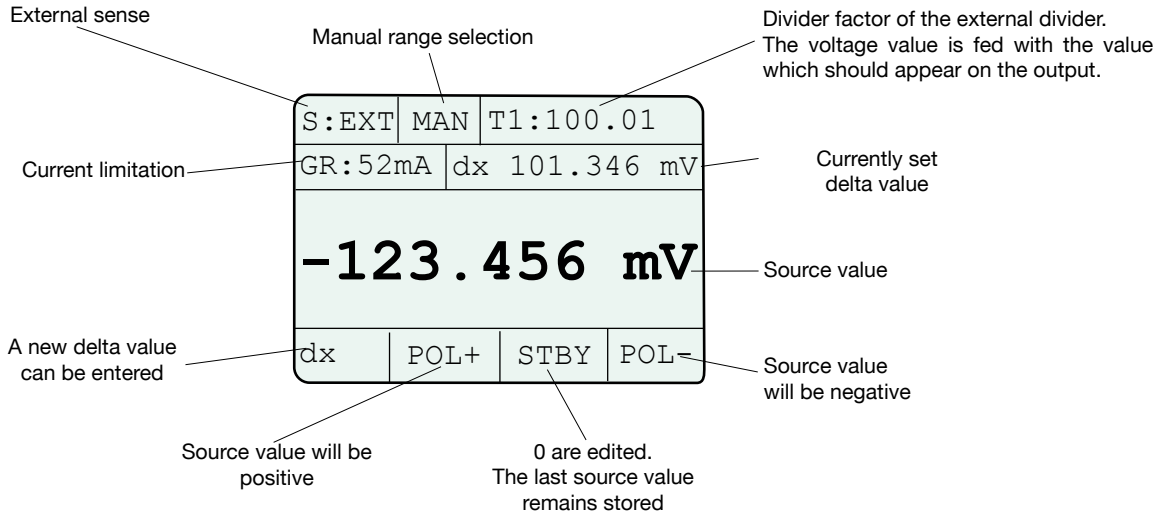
External sense

Manual range selection

Divider factor of the external divider. The voltage value is fed with the value which should appear on the output.

S:EXT | MAN | T1:100.01

Current limitation

GR:52mA | dx 101.346 mV

Currently set delta value

-123.456 mV

Source value

A new delta value can be entered

dx | POL+ | STBY | POL-

Source value will be negative

Source value will be positive

0 are edited. The last source value remains stored